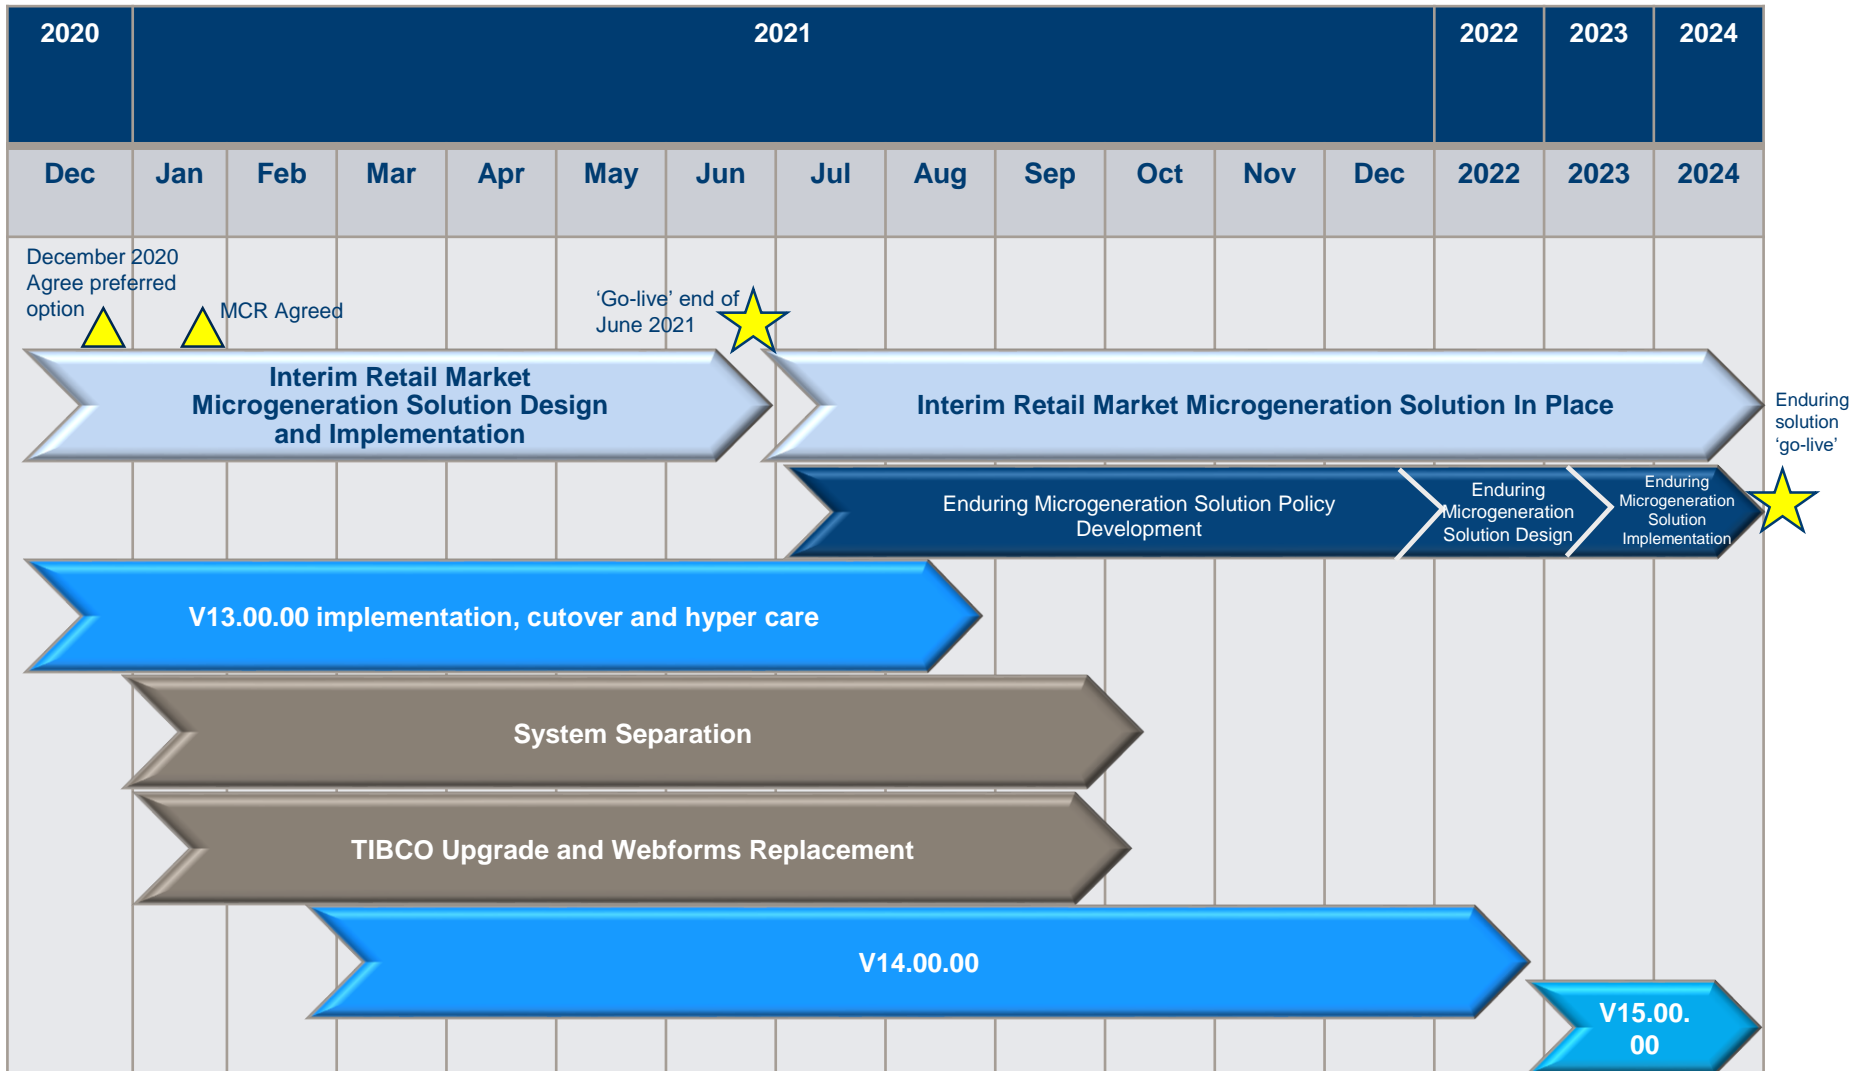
| 2020 | 2021 | | | | | | | | | | | | 2022 | 2023 | 2024 |
|---|---|---|---|---|---|---|---|---|---|---|---|---|---|---|---|
| Dec | Jan | Feb | Mar | Apr | May | Jun | Jul | Aug | Sep | Oct | Nov | Dec | 2022 | 2023 | 2024 |

December 2020 Agree preferred option

MCR Agreed

'Go-live' end of June 2021

Interim Retail Market Microgeneration Solution Design and Implementation

Interim Retail Market Microgeneration Solution In Place

Enduring solution 'go-live'

Enduring Microgeneration Solution Policy Development

Enduring Microgeneration Solution Design

Enduring Microgeneration Solution Implementation

V13.00.00 implementation, cutover and hyper care

System Separation

TIBCO Upgrade and Webforms Replacement

V14.00.00

V15.00.00